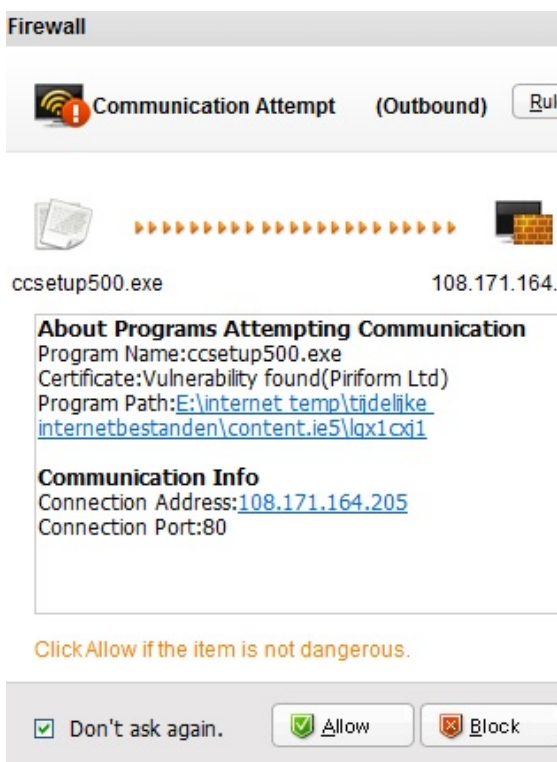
Firewall

Communication Attempt (Outbound) Rul

ccsetup500.exe 108.171.164.

About Programs Attempting Communication
Program Name:ccsetup500.exe
Certificate:Vulnerability found(Piriform Ltd)
Program Path:E:\internet temp\tijdelijke internetbestanden\content.ie5\lqx1cxj1

Communication Info
Connection Address:108.171.164.205
Connection Port:80

Click Allow if the item is not dangerous.

Don't ask again. Allow Block